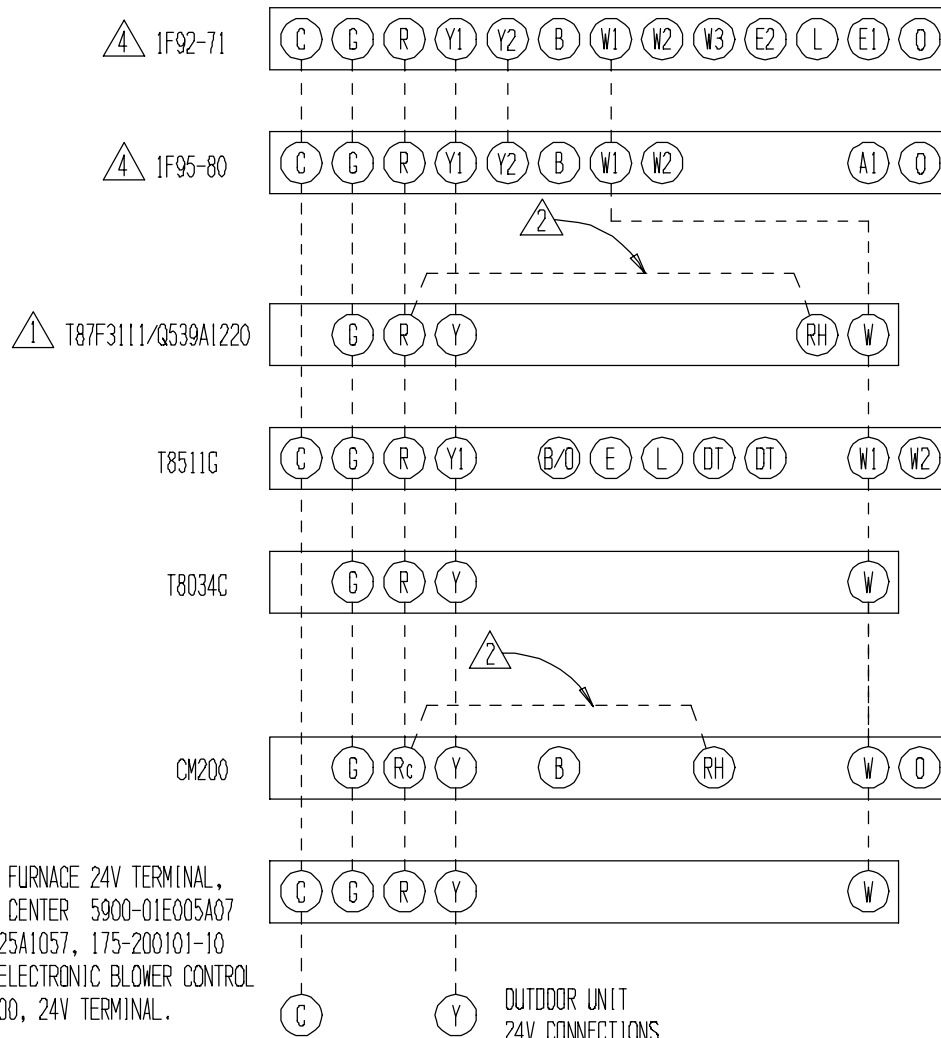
4 1F92-71
C G R Y1 Y2 B W1 W2 W3 E2 L E1 O

4 1F95-80
C G R Y1 Y2 B W1 W2 A1 O

2

1 T87F3111/Q539A1220
G R Y RH W

T8511G
C G R Y1 B/O E L DT DT W1 W2

T8034C
G R Y W

2

CM200
G Rc Y B RH W O

FURNACE 24V TERMINAL, CENTER 5900-01E005A07 25A1057, 175-200101-10 ELECTRONIC BLOWER CONTROL 00, 24V TERMINAL.
C G R Y W

C Y OUTDOOR UNIT 24V CONNECTIONS